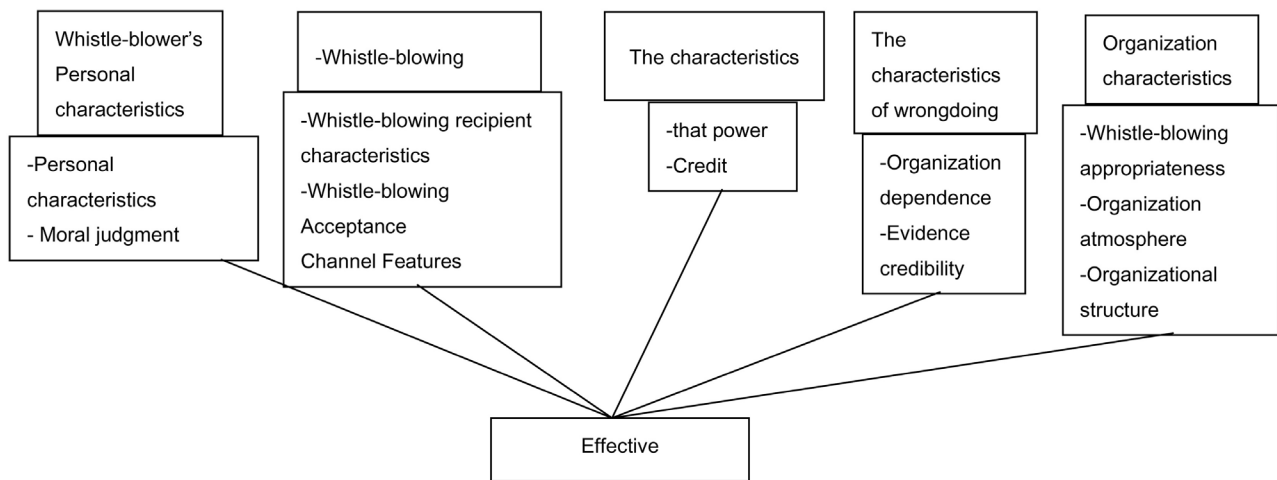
Whistle-blower's Personal characteristics

-Personal characteristics
- Moral judgment

-Whistle-blowing

-Whistle-blowing recipient characteristics
-Whistle-blowing Acceptance Channel Features

The characteristics

-that power
-Credit

The characteristics of wrongdoing

-Organization dependence
-Evidence credibility

Organization characteristics

-Whistle-blowing appropriateness
-Organization atmosphere
-Organizational structure

Effective